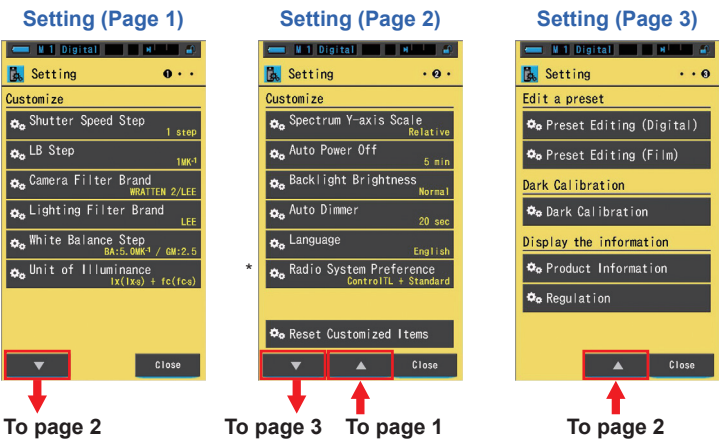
Setting (Page 1)

M 1 Digital

Setting

Customize

Shutter Speed Step
1 step

LB Step
$1MK^{-1}$

Camera Filter Brand
WRATTEN 2/LEE

Lighting Filter Brand
LEE

White Balance Step
BA:5.0$MK^{-1}$ / GM:2.5

Unit of Illuminance
lx(lxs) + fc(fcs)

Close

To page 2

Setting (Page 2)

M 1 Digital

Setting

Customize

Spectrum Y-axis Scale
Relative

Auto Power Off
5 min

Backlight Brightness
Normal

Auto Dimmer
20 sec

Language
English

*

Radio System Preference
ControlTL + Standard

Reset Customized Items

Close

To page 3

To page 1

Setting (Page 3)

M 1 Digital

Setting

Edit a preset

Preset Editing (Digital)

Preset Editing (Film)

Dark Calibration

Dark Calibration

Display the information

Product Information

Regulation

Close

To page 2